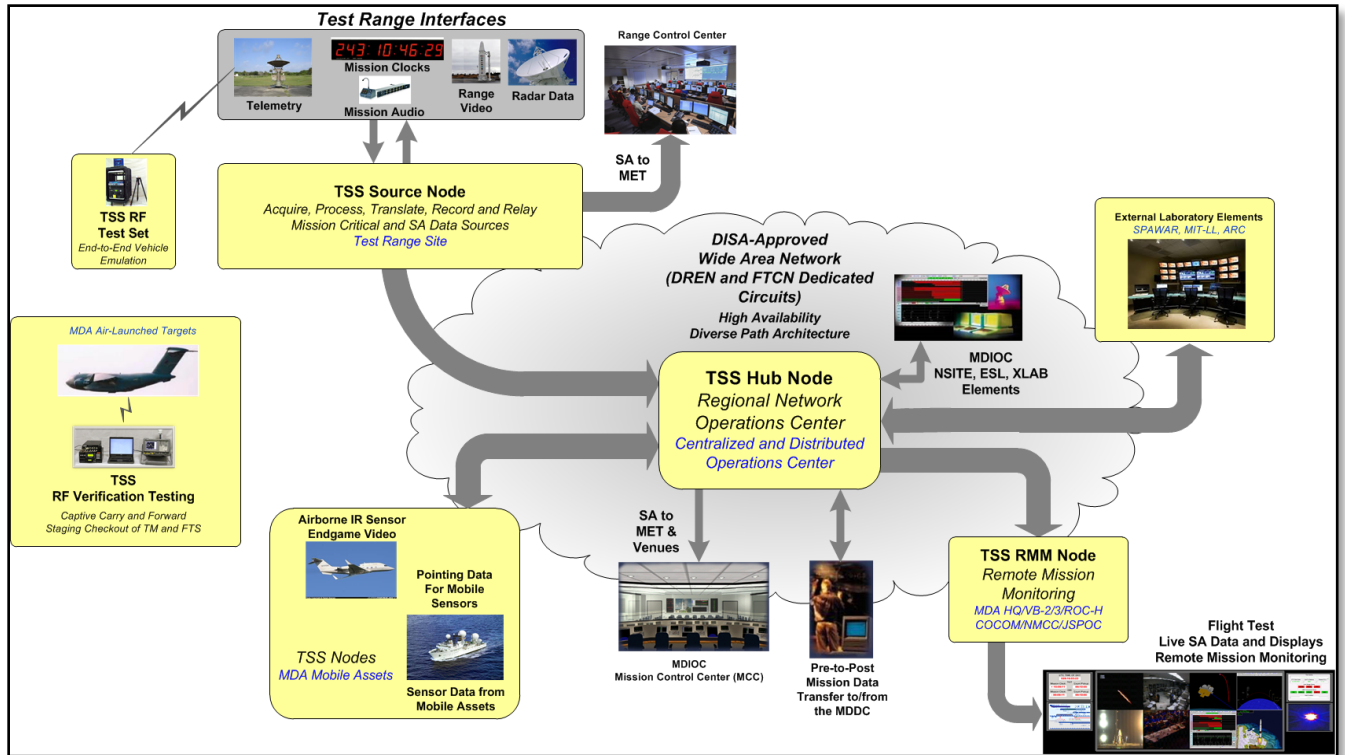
Test Range Interfaces

243:10:46:29
Mission Clocks

Telemetry

Mission Audio

Range Video

Radar Data

Range Control Center

SA to MET

TSS RF Test Set
End-to-End Vehicle Emulation

TSS Source Node
Acquire, Process, Translate, Record and Relay Mission Critical and SA Data Sources
Test Range Site

DISA-Approved Wide Area Network (DREN and FTCN Dedicated Circuits)
High Availability Diverse Path Architecture

External Laboratory Elements
SPAWAR, MIT-LL, ARC

MDA Air-Launched Targets

TSS
RF Verification Testing
Captive Carry and Forward Staging Checkout of TM and FTS

MDIOC
NSITE, ESL, XLAB Elements

TSS Hub Node
Regional Network Operations Center
Centralized and Distributed Operations Center

Airborne IR Sensor Endgame Video

Pointing Data For Mobile Sensors

TSS Nodes
MDA Mobile Assets

Sensor Data from Mobile Assets

SA to MET & Venues

MDIOC
Mission Control Center (MCC)

Pre-to-Post Mission Data Transfer to/from the MDDC

TSS RMM Node
Remote Mission Monitoring
MDA HQ/VB-2/3/ROC-H COCOM/NMCC/JSPOC

Flight Test
Live SA Data and Displays
Remote Mission Monitoring